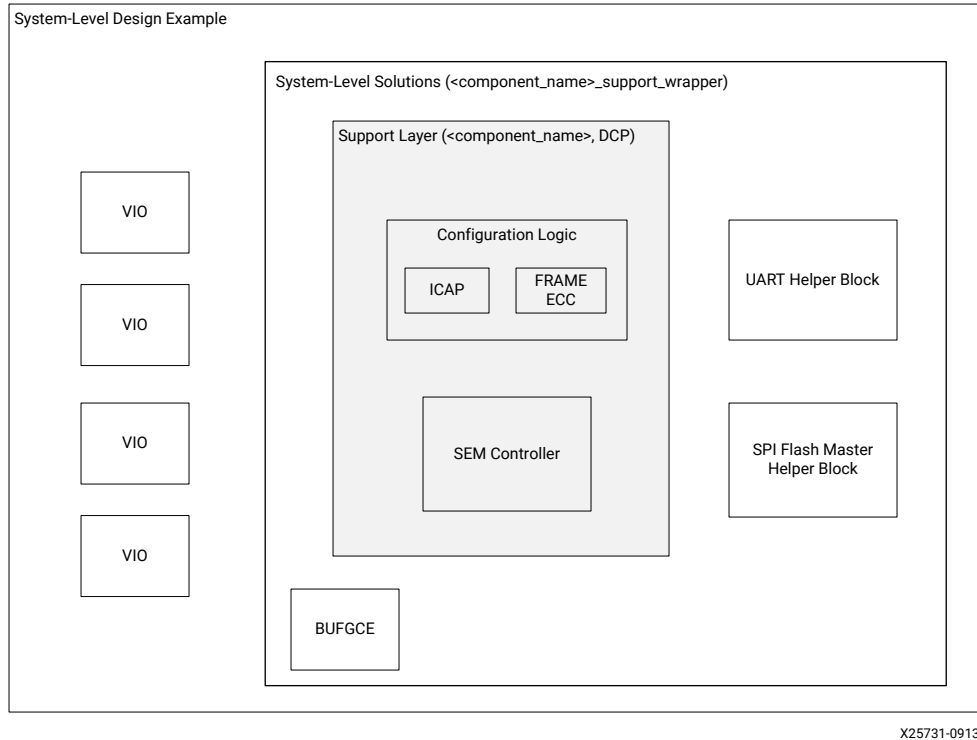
System-Level Design Example

System-Level Solutions (<component_name>_support_wrapper)

Support Layer (<component_name>, DCP)

VIO

VIO

VIO

VIO

Configuration Logic

ICAP

FRAME ECC

UART Helper Block

SEM Controller

SPI Flash Master Helper Block

BUFGCE

X25731-0913